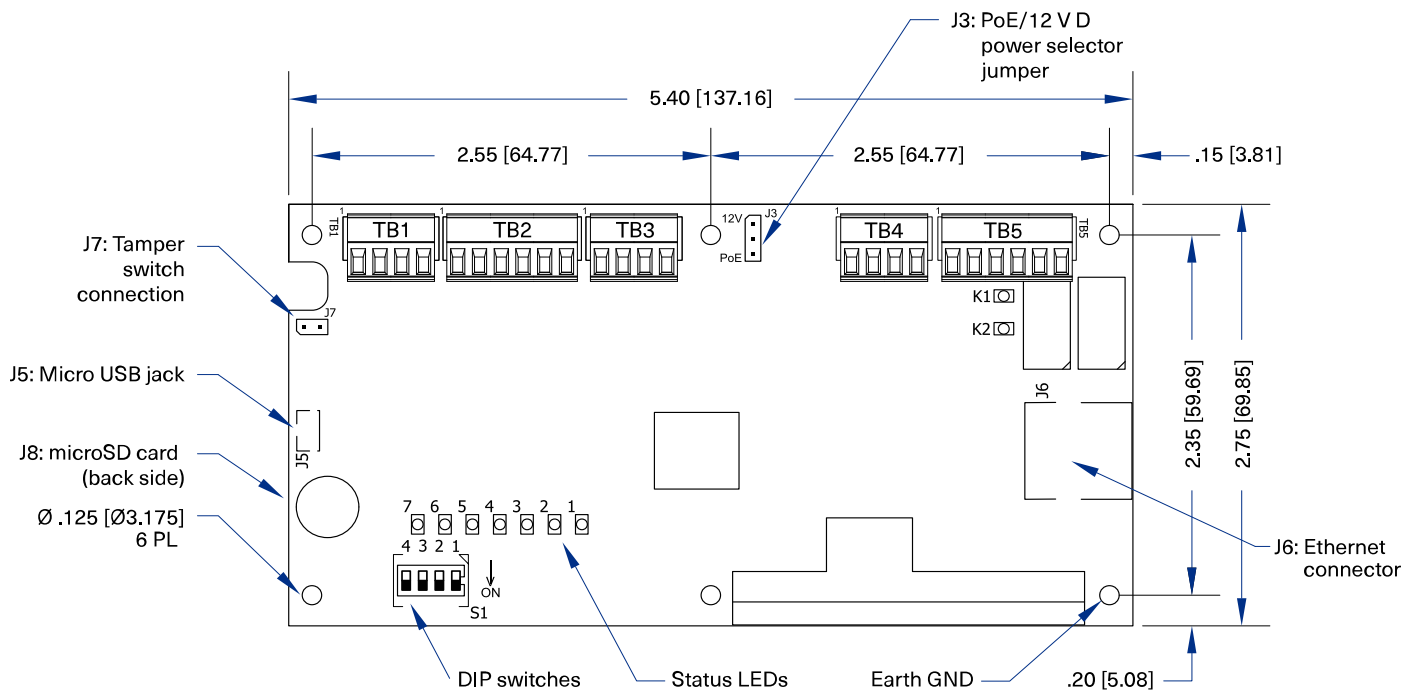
J3: PoE/12 V D
power selector
jumper

5.40 [137.16]

2.55 [64.77]

2.55 [64.77]

.15 [3.81]

J7: Tamper
switch
connection

TB1 TB1 1 TB2 1 TB3 1 12V J3 PoE TB4 1 TB5 1 TB5

J7

K1 K2

J5: Micro USB jack

J6

J5

J8: microSD card
(back side)

2.35 [59.69]

2.75 [69.85]

Ø .125 [Ø3.175]
6 PL

7 6 5 4 3 2 1

4 3 2 1

ON

S1

J6: Ethernet
connector

DIP switches

Status LEDs

Earth GND

.20 [5.08]